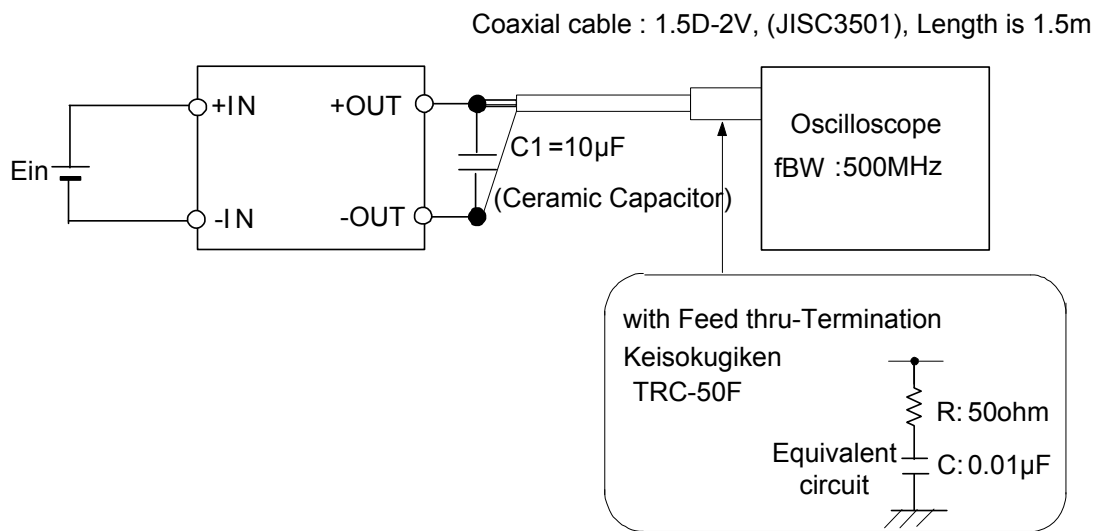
Coaxial cable : 1.5D-2V, (JISC3501), Length is 1.5m

Ein

+IN

-IN

+OUT

-OUT

C1=10μF

(Ceramic Capacitor)

Oscilloscope

fBW :500MHz

with Feed thru-Termination

Keisokugiken

TRC-50F

R: 50ohm

Equivalent circuit

C: 0.01μF